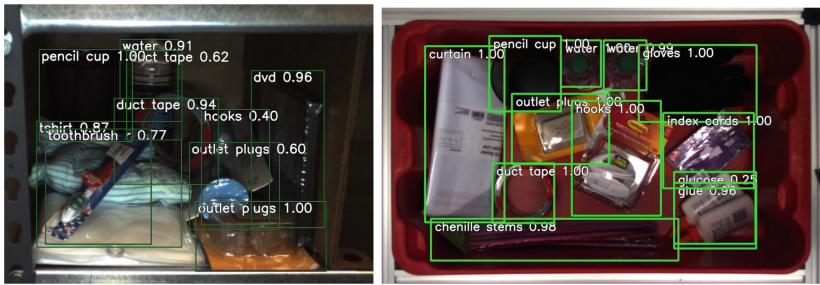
water 0.91
pencil cup 1.00
duct tape 0.62
dvd 0.96
duct tape 0.94
hooks 0.40
tshirt 0.87
toothbrush 0.77
outlet plugs 0.60
outlet plugs 1.00

curtain 1.00
pencil cup 1.00
water 1.00
water 0.99
gloves 1.00
outlet plugs 1.00
hooks 1.00
index cards 1.00
duct tape 1.00
glucose 0.25
glue 0.96
chenille stems 0.98